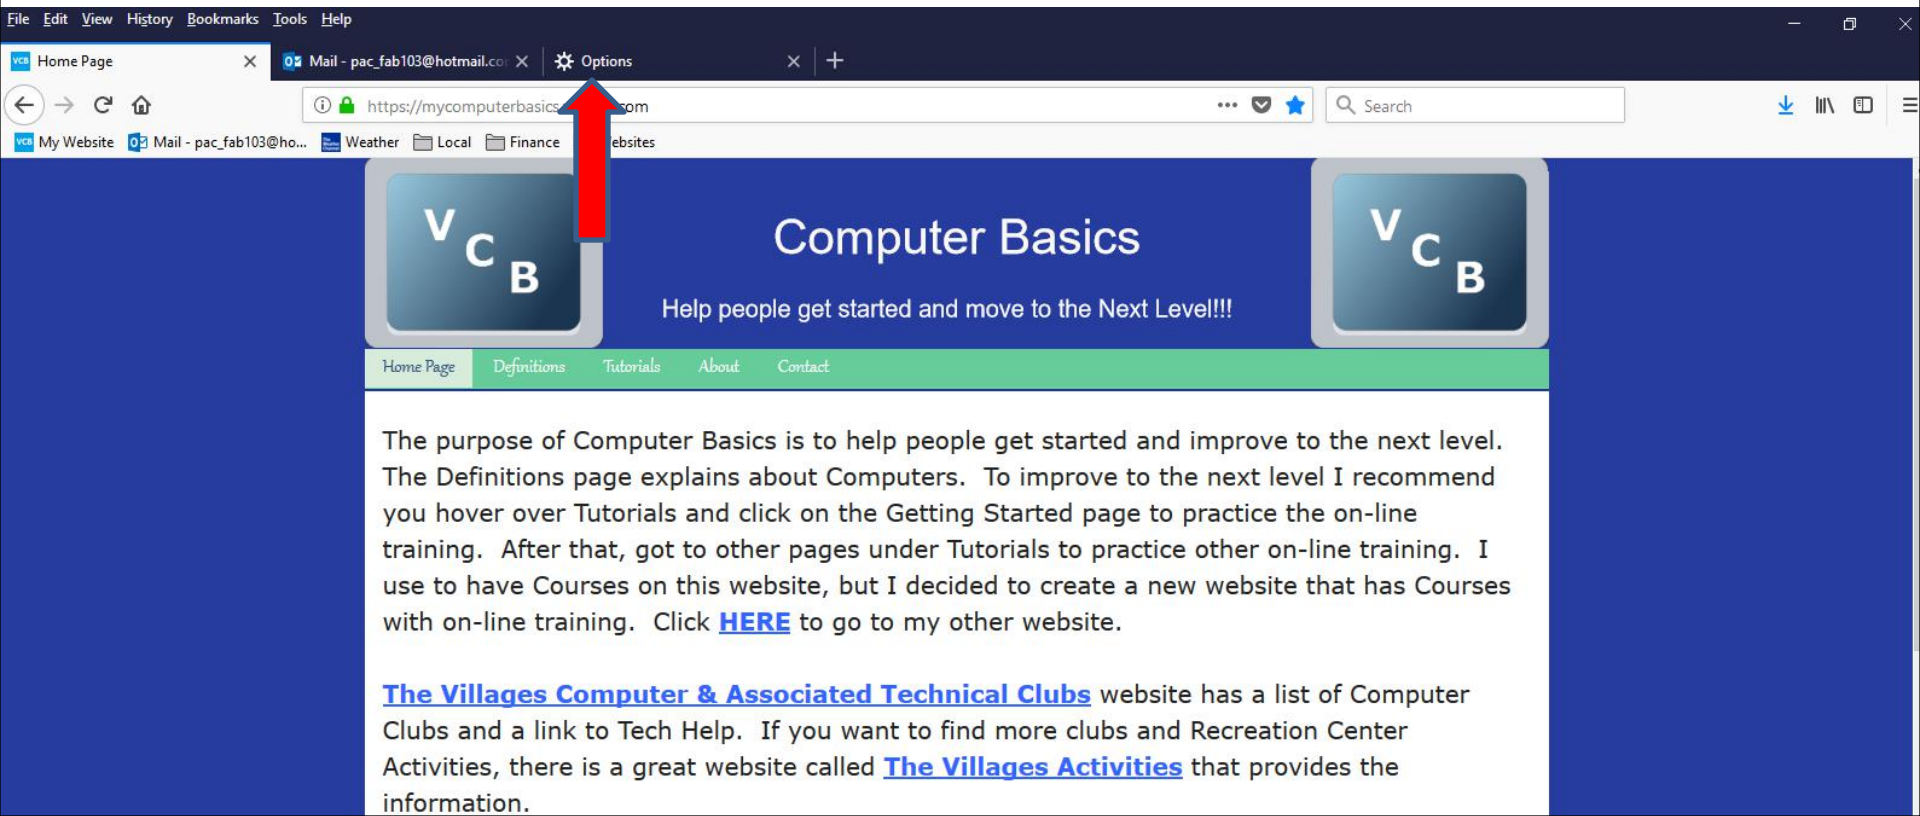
File Edit View History Bookmarks Tools Help

Home Page

Mail - pac_fab103@hotmail.co

Options

https://mycomputerbasics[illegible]om

Search

My Website  Mail - pac_fab103@ho...  Weather  Local  Finance  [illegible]ebsites

V C B

Computer Basics

Help people get started and move to the Next Level!!!

V C B

Home Page  Definitions  Tutorials  About  Contact

The purpose of Computer Basics is to help people get started and improve to the next level. The Definitions page explains about Computers. To improve to the next level I recommend you hover over Tutorials and click on the Getting Started page to practice the on-line training. After that, got to other pages under Tutorials to practice other on-line training. I use to have Courses on this website, but I decided to create a new website that has Courses with on-line training. Click HERE to go to my other website.

The Villages Computer & Associated Technical Clubs website has a list of Computer Clubs and a link to Tech Help. If you want to find more clubs and Recreation Center Activities, there is a great website called The Villages Activities that provides the information.